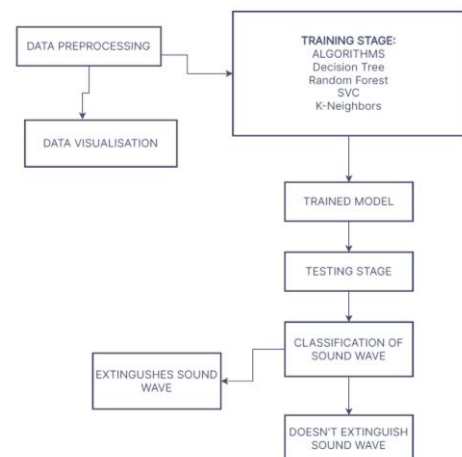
DATA PREPROCESSING

DATA VISUALISATION

TRAINING STAGE:
ALGORITHMS
Decision Tree
Random Forest
SVC
K-Neighbors

TRAINED MODEL

TESTING STAGE

CLASSIFICATION OF SOUND WAVE

EXTINGUSHES SOUND WAVE

DOESN'T EXTINGUISH SOUND WAVE